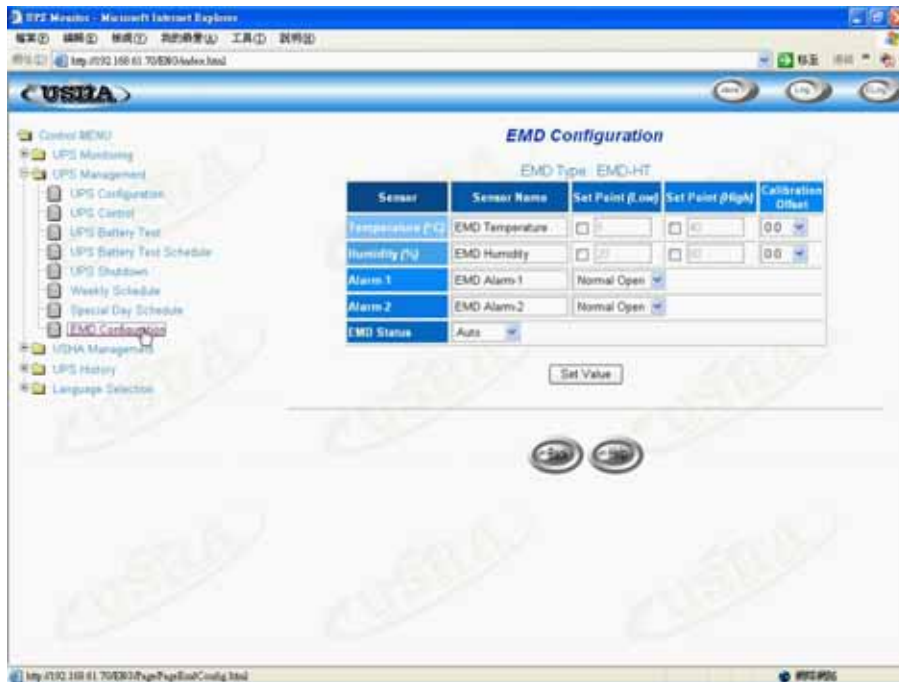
UPS Monitor - Microsoft Internet Explorer

檔案(F) 編輯(E) 檢視(V) 我的最愛(A) 工具(T) 說明(H)

http://192.168.61.70/EMG/index.html

USHA

Control MENU
UPS Monitoring
UPS Management
UPS Configuration
UPS Control
UPS Battery Test
UPS Battery Test Schedule
UPS Shutdown
Weekly Schedule
Special Day Schedule
EMD Configuration
USHA Management
UPS History
Language Selection

EMD Configuration

EMD Type: EMD-HT

| Sensor | Sensor Name | Set Point (Low) | Set Point (High) | Calibration Offset |
|---|---|---|---|---|
| Temperature (°C) | EMD Temperature | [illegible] | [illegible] | 0.0 |
| Humidity (%) | EMD Humidity | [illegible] | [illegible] | 0.0 |
| Alarm 1 | EMD Alarm-1 | Normal Open | | |
| Alarm 2 | EMD Alarm-2 | Normal Open | | |
| EMD Status | Auto | | | |

Set Value

http://192.168.61.70/EMG/Page/PageEmdConfig.html

網際網路